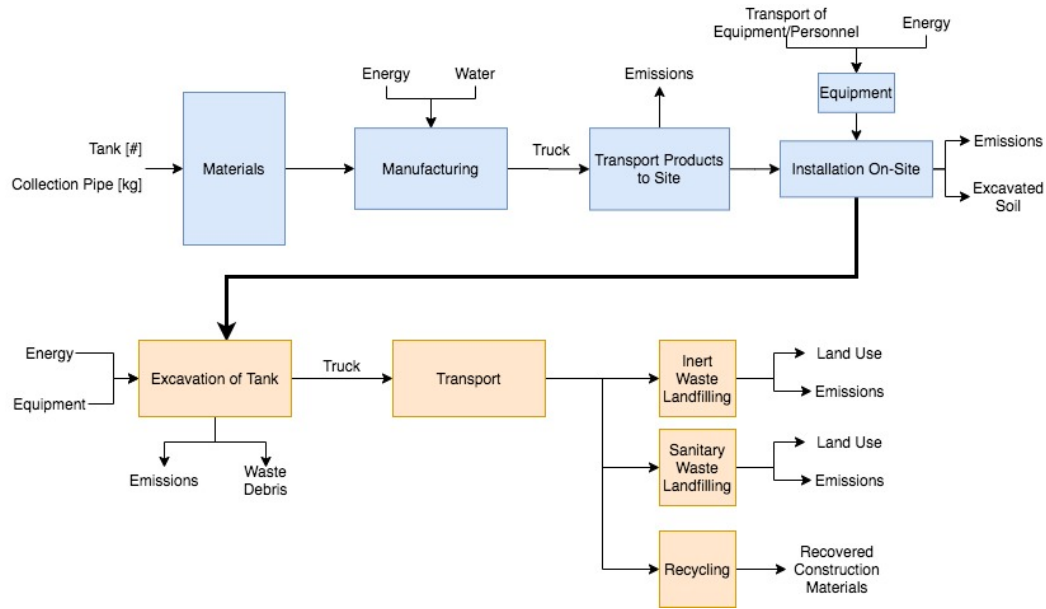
Tank [#]

Collection Pipe [kg]

Materials

Energy

Water

Manufacturing

Truck

Emissions

Transport Products to Site

Transport of Equipment/Personnel

Energy

Equipment

Installation On-Site

Emissions

Excavated Soil

Energy

Equipment

Excavation of Tank

Emissions

Waste Debris

Truck

Transport

Inert Waste Landfilling

Land Use

Emissions

Sanitary Waste Landfilling

Land Use

Emissions

Recycling

Recovered Construction Materials